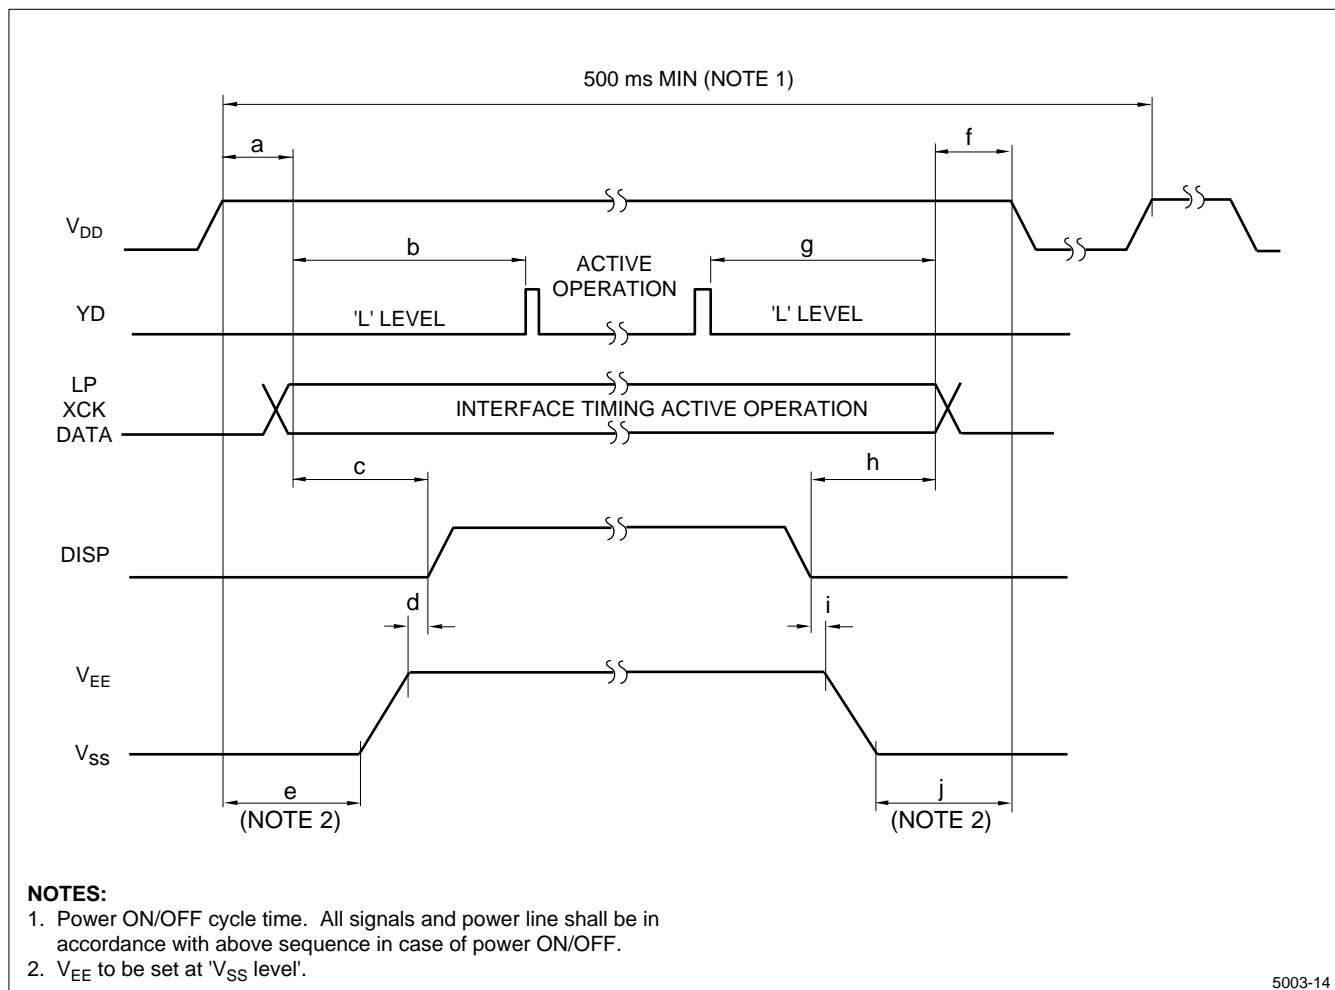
500 ms MIN (NOTE 1)

a

f

$V_{DD}$

b

ACTIVE OPERATION

g

YD

'L' LEVEL

'L' LEVEL

LP
XCK
DATA

INTERFACE TIMING ACTIVE OPERATION

c

h

DISP

d

i

$V_{EE}$

$V_{SS}$

e
(NOTE 2)

j
(NOTE 2)

NOTES:
1. Power ON/OFF cycle time. All signals and power line shall be in accordance with above sequence in case of power ON/OFF.
2. $V_{EE}$ to be set at '$V_{SS}$ level'.

5003-14